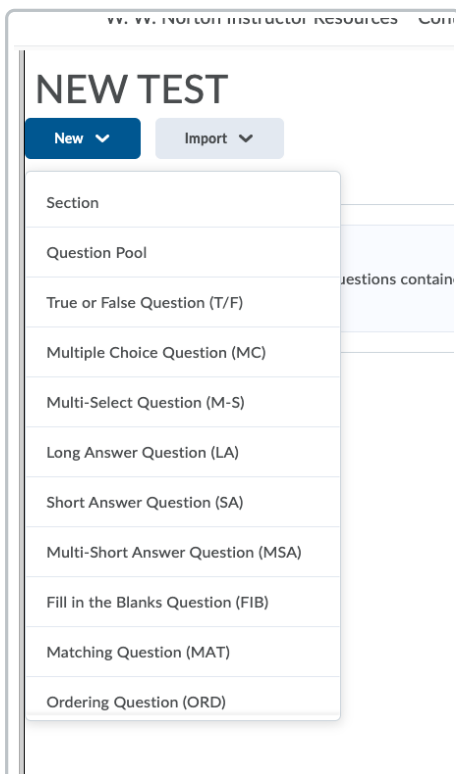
W. W. Norton Instructor Resources Con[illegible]

NEW TEST

New

Import

Section

Question Pool

uestions contain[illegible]

True or False Question (T/F)

Multiple Choice Question (MC)

Multi-Select Question (M-S)

Long Answer Question (LA)

Short Answer Question (SA)

Multi-Short Answer Question (MSA)

Fill in the Blanks Question (FIB)

Matching Question (MAT)

Ordering Question (ORD)